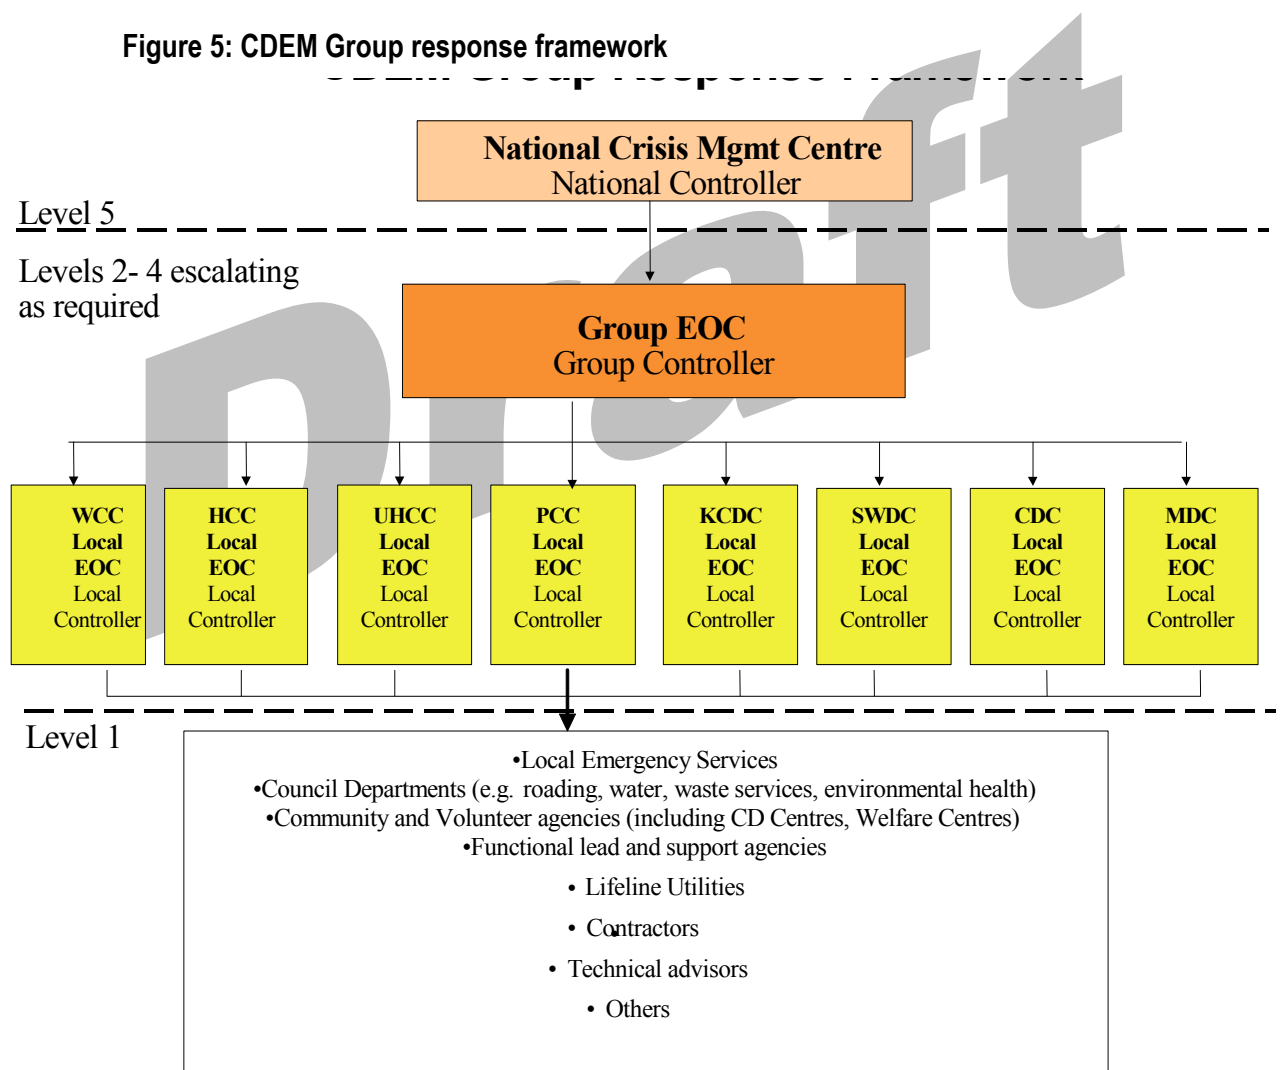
Figure 5: CDEM Group response framework

CDEM Group Response Framework

Draft

National Crisis Mgmt Centre
National Controller

Level 5

Levels 2- 4 escalating as required

Group EOC
Group Controller

WCC Local EOC Local Controller

HCC Local EOC Local Controller

UHCC Local EOC Local Controller

PCC Local EOC Local Controller

KCDC Local EOC Local Controller

SWDC Local EOC Local Controller

CDC Local EOC Local Controller

MDC Local EOC Local Controller

Level 1

•Local Emergency Services
•Council Departments (e.g. roading, water, waste services, environmental health)
•Community and Volunteer agencies (including CD Centres, Welfare Centres)
•Functional lead and support agencies

• Lifeline Utilities
• Contractors
• Technical advisors
• Others